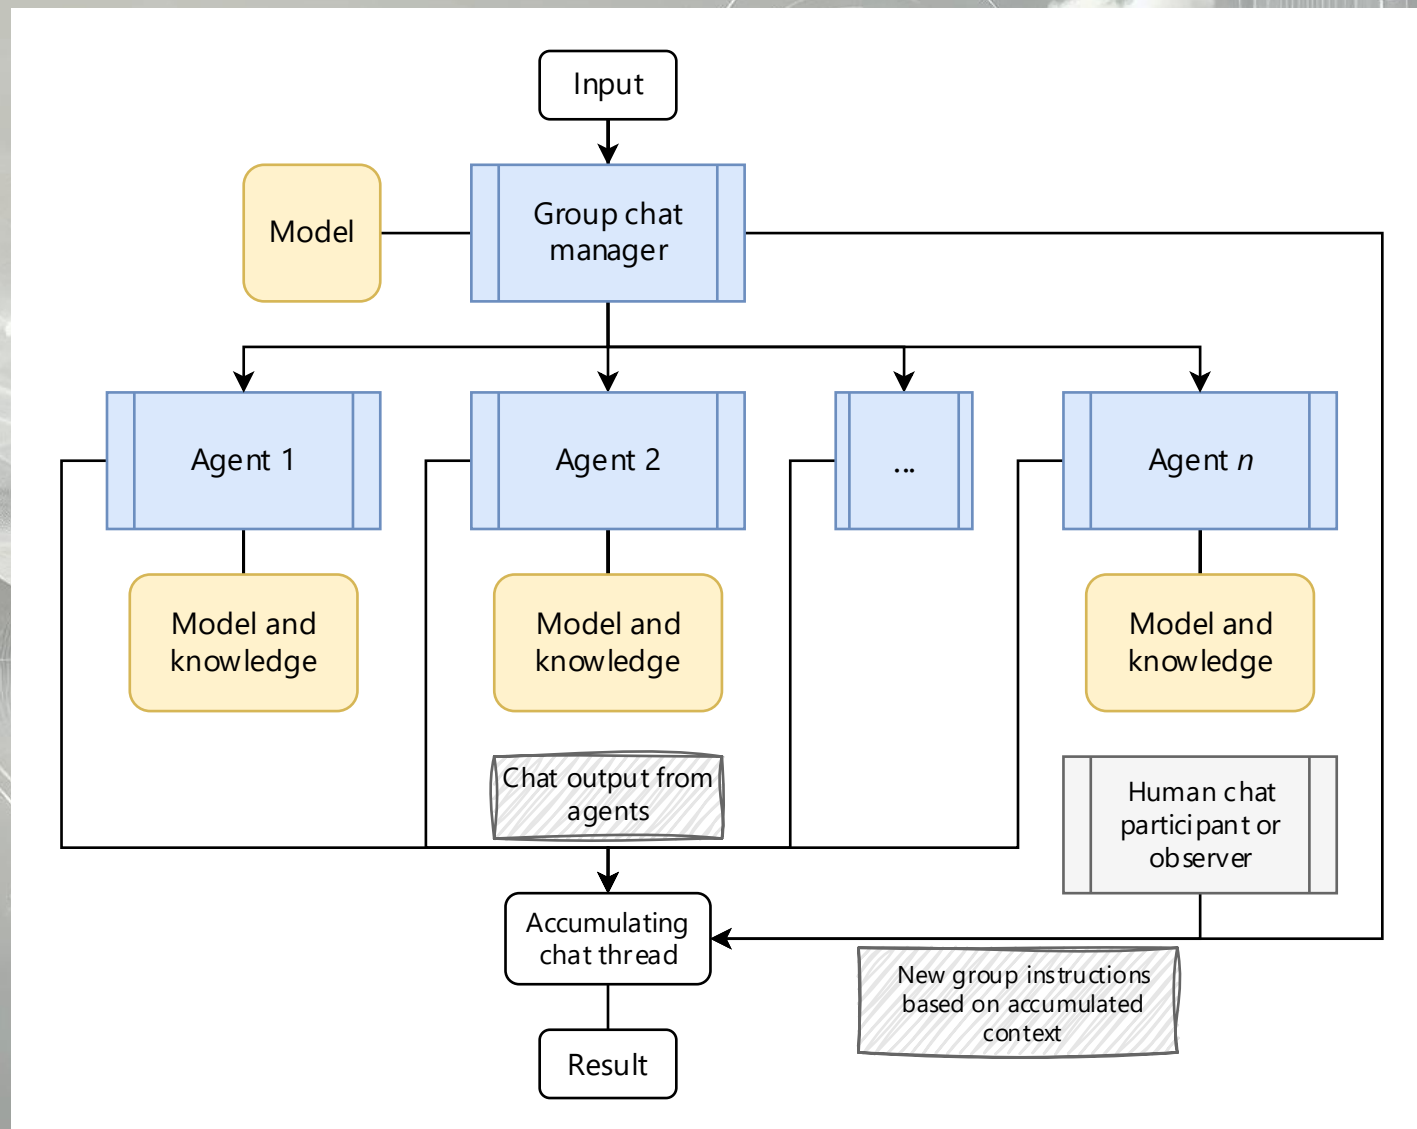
Input

Model

Group chat manager

Agent 1

Agent 2

...

Agent $n$

Model and knowledge

Model and knowledge

Model and knowledge

Chat output from agents

Human chat participant or observer

Accumulating chat thread

New group instructions based on accumulated context

Result